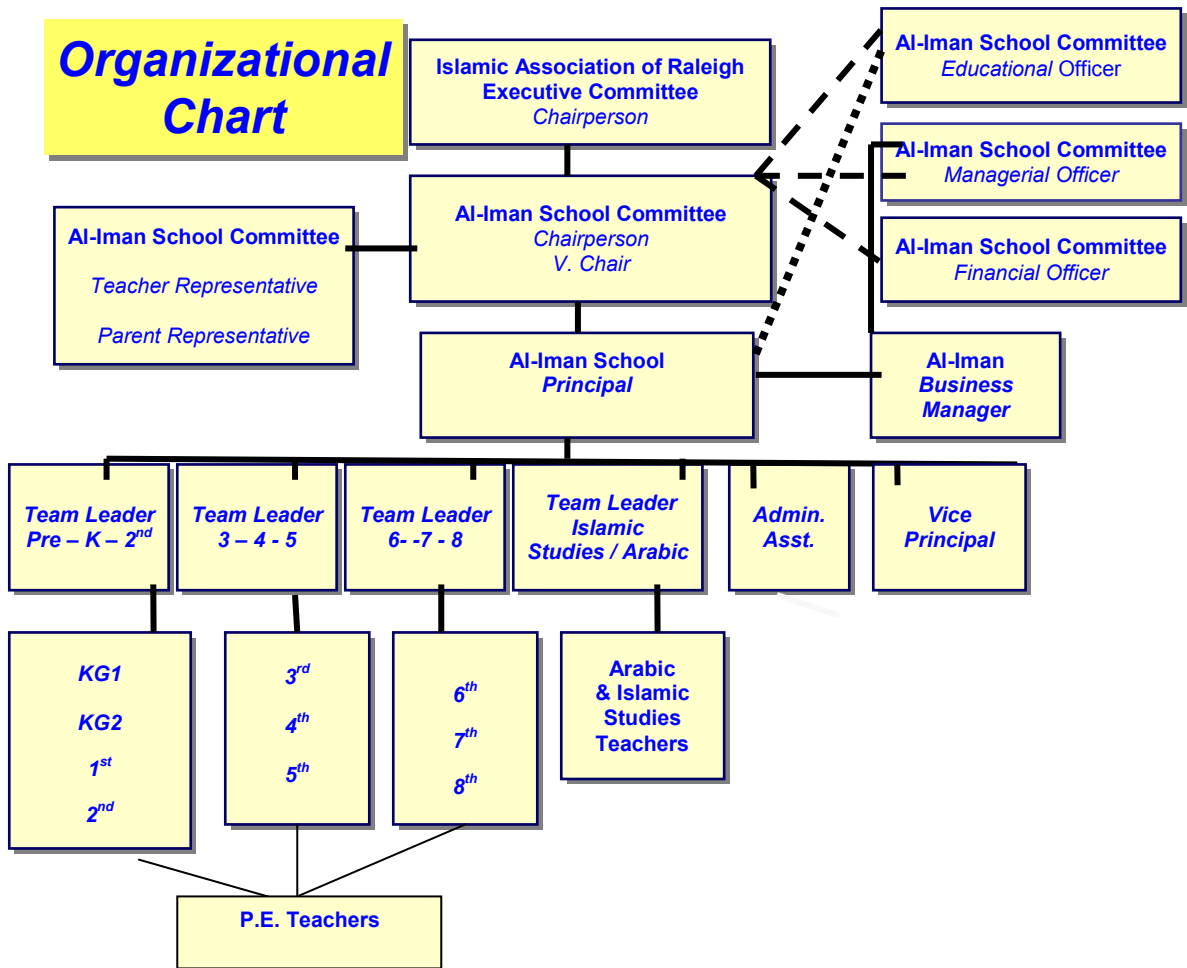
Organizational Chart

Islamic Association of Raleigh
Executive Committee
Chairperson

Al-Iman School Committee
Educational Officer

Al-Iman School Committee
Managerial Officer

Al-Iman School Committee
Financial Officer

Al-Iman School Committee
Teacher Representative
Parent Representative

Al-Iman School Committee
Chairperson
V. Chair

Al-Iman School
Principal

Al-Iman
Business
Manager

Team Leader
Pre – K – 2$^{nd}$

Team Leader
3 – 4 - 5

Team Leader
6- -7 - 8

Team Leader
Islamic
Studies / Arabic

Admin.
Asst.

Vice
Principal

KG1
KG2
1$^{st}$
2$^{nd}$

3$^{rd}$
4$^{th}$
5$^{th}$

6$^{th}$
7$^{th}$
8$^{th}$

Arabic
& Islamic
Studies
Teachers

P.E. Teachers